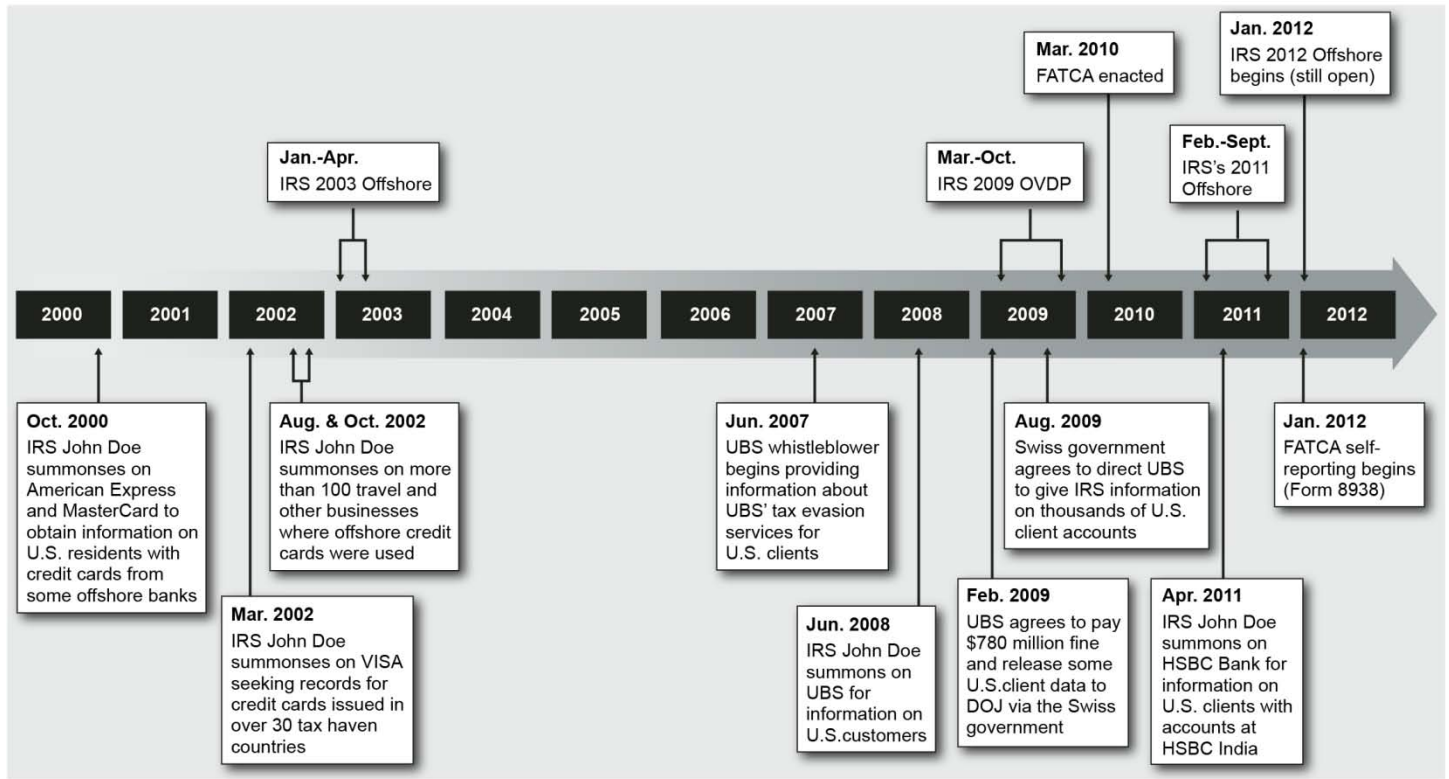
Jan.-Apr.
IRS 2003 Offshore

Mar.-Oct.
IRS 2009 OVDP

Mar. 2010
FATCA enacted

Feb.-Sept.
IRS's 2011 Offshore

Jan. 2012
IRS 2012 Offshore begins (still open)

2000 2001 2002 2003 2004 2005 2006 2007 2008 2009 2010 2011 2012

Oct. 2000
IRS John Doe summonses on American Express and MasterCard to obtain information on U.S. residents with credit cards from some offshore banks

Mar. 2002
IRS John Doe summonses on VISA seeking records for credit cards issued in over 30 tax haven countries

Aug. & Oct. 2002
IRS John Doe summonses on more than 100 travel and other businesses where offshore credit cards were used

Jun. 2007
UBS whistleblower begins providing information about UBS' tax evasion services for U.S. clients

Jun. 2008
IRS John Doe summons on UBS for information on U.S.customers

Feb. 2009
UBS agrees to pay $780 million fine and release some U.S.client data to DOJ via the Swiss government

Aug. 2009
Swiss government agrees to direct UBS to give IRS information on thousands of U.S. client accounts

Apr. 2011
IRS John Doe summons on HSBC Bank for information on U.S. clients with accounts at HSBC India

Jan. 2012
FATCA self-reporting begins (Form 8938)